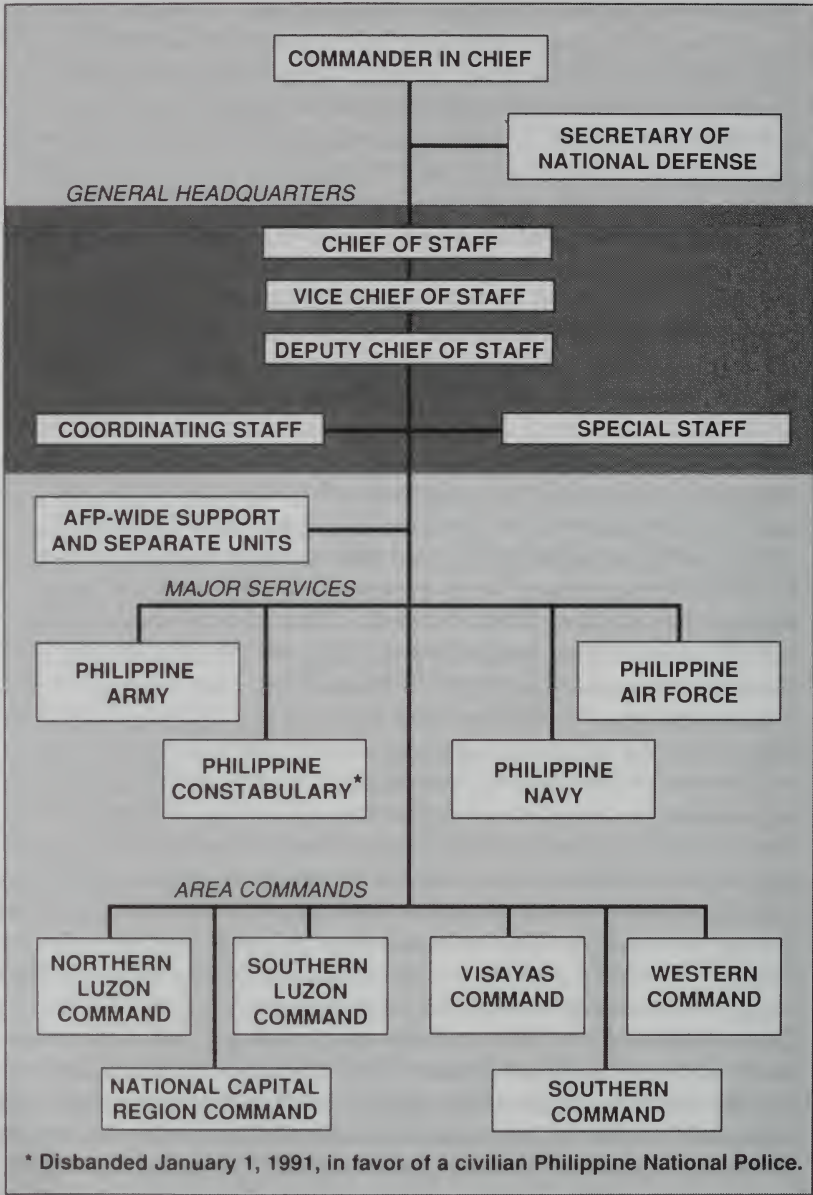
COMMANDER IN CHIEF

SECRETARY OF NATIONAL DEFENSE

GENERAL HEADQUARTERS

CHIEF OF STAFF

VICE CHIEF OF STAFF

DEPUTY CHIEF OF STAFF

COORDINATING STAFF

SPECIAL STAFF

AFP-WIDE SUPPORT AND SEPARATE UNITS

MAJOR SERVICES

PHILIPPINE ARMY

PHILIPPINE AIR FORCE

PHILIPPINE CONSTABULARY*

PHILIPPINE NAVY

AREA COMMANDS

NORTHERN LUZON COMMAND

SOUTHERN LUZON COMMAND

VISAYAS COMMAND

WESTERN COMMAND

NATIONAL CAPITAL REGION COMMAND

SOUTHERN COMMAND

* Disbanded January 1, 1991, in favor of a civilian Philippine National Police.